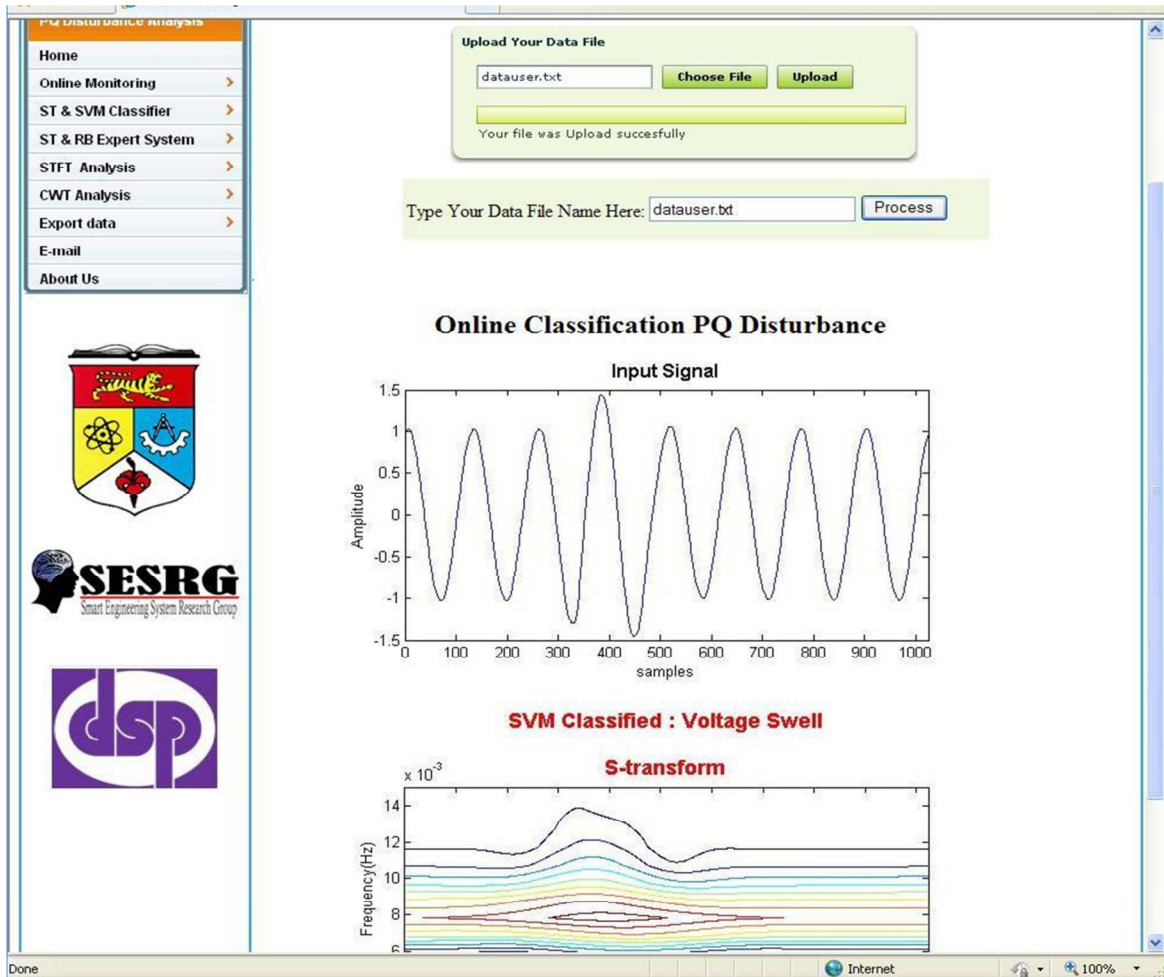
PQ Disturbance Analysis

Home
Online Monitoring >
ST & SVM Classifier >
ST & RB Expert System >
STFT Analysis >
CWT Analysis >
Export data >
E-mail
About Us

SESRG
Smart Engineering System Research Group

dsp

Upload Your Data File
datauser.txt Choose File Upload
Your file was Upload succesfully

Type Your Data File Name Here: datauser.txt Process

Online Classification PQ Disturbance

Input Signal
1.5
1
0.5
0
-0.5
-1
-1.5
Amplitude
0 100 200 300 400 500 600 700 800 900 1000
samples

SVM Classified : Voltage Swell

S-transform
x $10^{-3}$
14
12
10
8
6
Frequency(Hz)

Done
Internet
100%